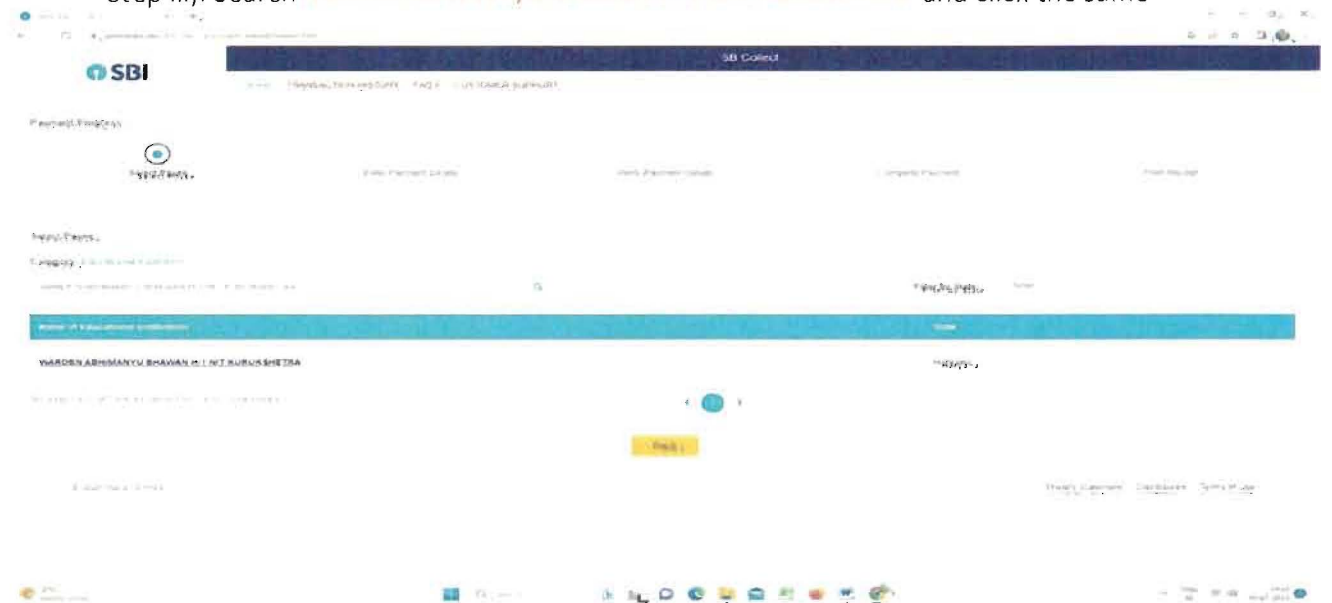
Step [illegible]: Search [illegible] and click the same

SB Collect

SBI

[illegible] TRANSACTION HISTORY FAQ'S CUSTOMER SUPPORT

Payment Process

Select Payee

Enter Payment Details

Verify Payment Details

Complete Payment

Print Receipt

Select Payee

Category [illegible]

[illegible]

Filter by State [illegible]

Name of Educational Institution

State

WARDEN ABHIMANYU BHAWAN H I NIT KURUKSHETRA

Haryana

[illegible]

1

Back

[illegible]

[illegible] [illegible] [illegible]